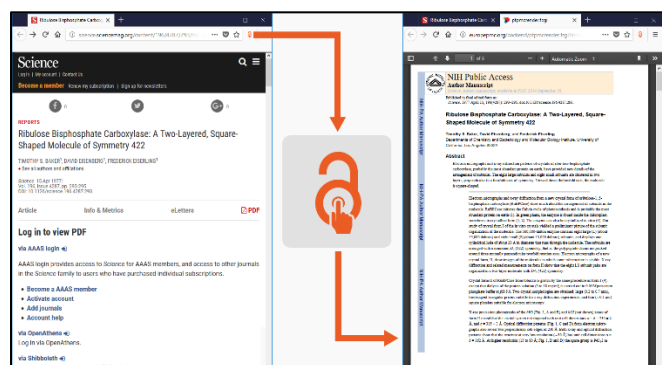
Ribulose Bisphosphate Carbox | ×

science.sciencemag.org/content/196/4287/293

Science

Log in | My account | Contact Us

Become a member Renew my subscription | Sign up for newsletters

REPORTS

Ribulose Bisphosphate Carboxylase: A Two-Layered, Square-Shaped Molecule of Symmetry 422

TIMOTHY S. BAKER, DAVID EISENBERG, FREDERICK EISERLING

See all authors and affiliations

Science 15 Apr 1977:
Vol. 196, Issue 4287, pp. 293-295
DOI: 10.1126/science.196.4287.293

Article | Info & Metrics | eLetters | PDF

Log in to view PDF

via AAAS login

AAAS login provides access to Science for AAAS members, and access to other journals in the Science family to users who have purchased individual subscriptions.

Become a AAAS member
Activate account
Add journals
Account help

via OpenAthens
Log in via OpenAthens.

via Shibboleth

Ribulose Bisphosphate Carb | × | pigmentmedr.top | ×

europepmc.org/articles/pmc...

NIH Public Access
Author Manuscript

Ribulose Bisphosphate Carboxylase: A Two-Layered, Square-Shaped Molecule of Symmetry 422

Timothy S. Baker, David Eisenberg, and Frederick Eiserling

Abstract